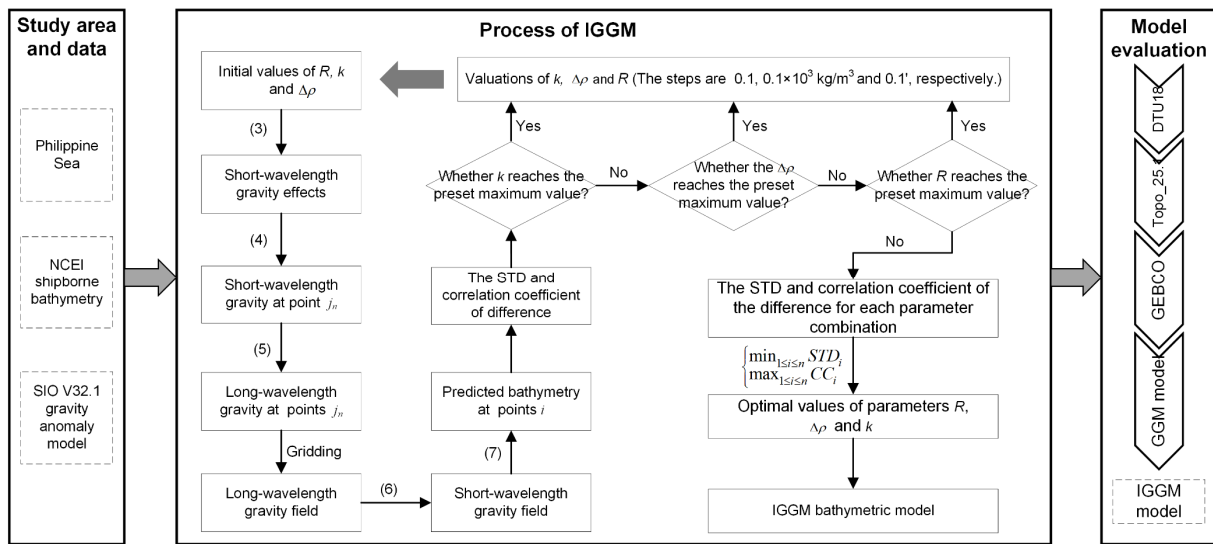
Study area and data

Philippine Sea

NCEI shipborne bathymetry

SIO V32.1 gravity anomaly model

Process of IGGM

Initial values of $R$, $k$ and $\Delta\rho$

Valuations of $k$, $\Delta\rho$ and $R$ (The steps are 0.1, $0.1\times10^3$ kg/m$^3$ and 0.1', respectively.)

(3)

Short-wavelength gravity effects

(4)

Short-wavelength gravity at point $j_n$

(5)

Long-wavelength gravity at points $j_n$

Gridding

Long-wavelength gravity field

(6)

Short-wavelength gravity field

(7)

Predicted bathymetry at points $i$

The STD and correlation coefficient of difference

Whether $k$ reaches the preset maximum value?

Yes

No

Whether the $\Delta\rho$ reaches the preset maximum value?

Yes

No

Whether $R$ reaches the preset maximum value?

Yes

No

The STD and correlation coefficient of the difference for each parameter combination

$\begin{cases}\min_{1\le i\le n} STD_i \\ \max_{1\le i\le n} CC_i\end{cases}$

Optimal values of parameters $R$, $\Delta\rho$ and $k$

IGGM bathymetric model

Model evaluation

DTU18

Topo_25.1

GEBCO

GGM model

IGGM model